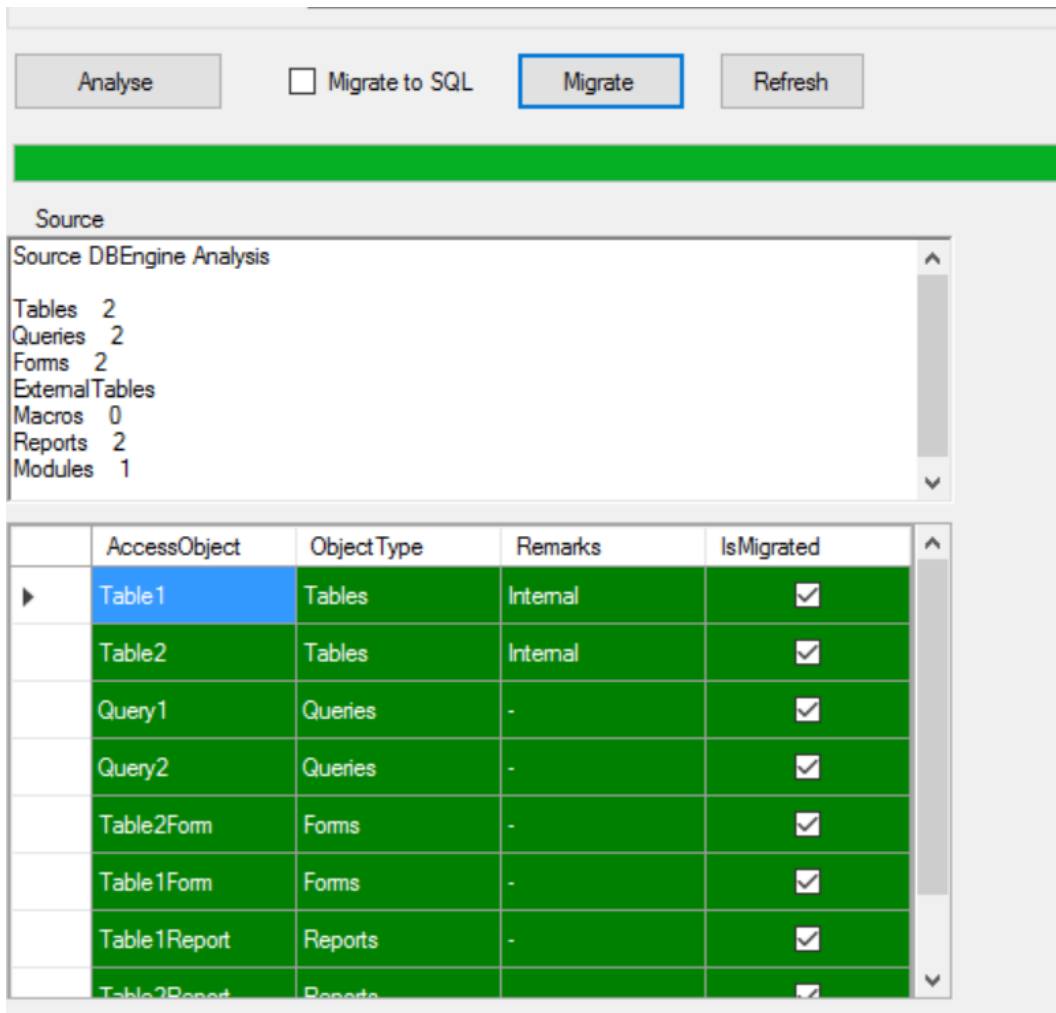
Analyse

Migrate to SQL

Migrate

Refresh

Source

Source DBEngine Analysis

Tables 2
Queries 2
Forms 2
ExternalTables
Macros 0
Reports 2
Modules 1

| | AccessObject | ObjectType | Remarks | IsMigrated |
|---|---|---|---|---|
| ▶ | Table1 | Tables | Internal | ☑ |
| | Table2 | Tables | Internal | ☑ |
| | Query1 | Queries | - | ☑ |
| | Query2 | Queries | - | ☑ |
| | Table2Form | Forms | - | ☑ |
| | Table1Form | Forms | - | ☑ |
| | Table1Report | Reports | - | ☑ |
| | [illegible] | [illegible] | | ☑ |